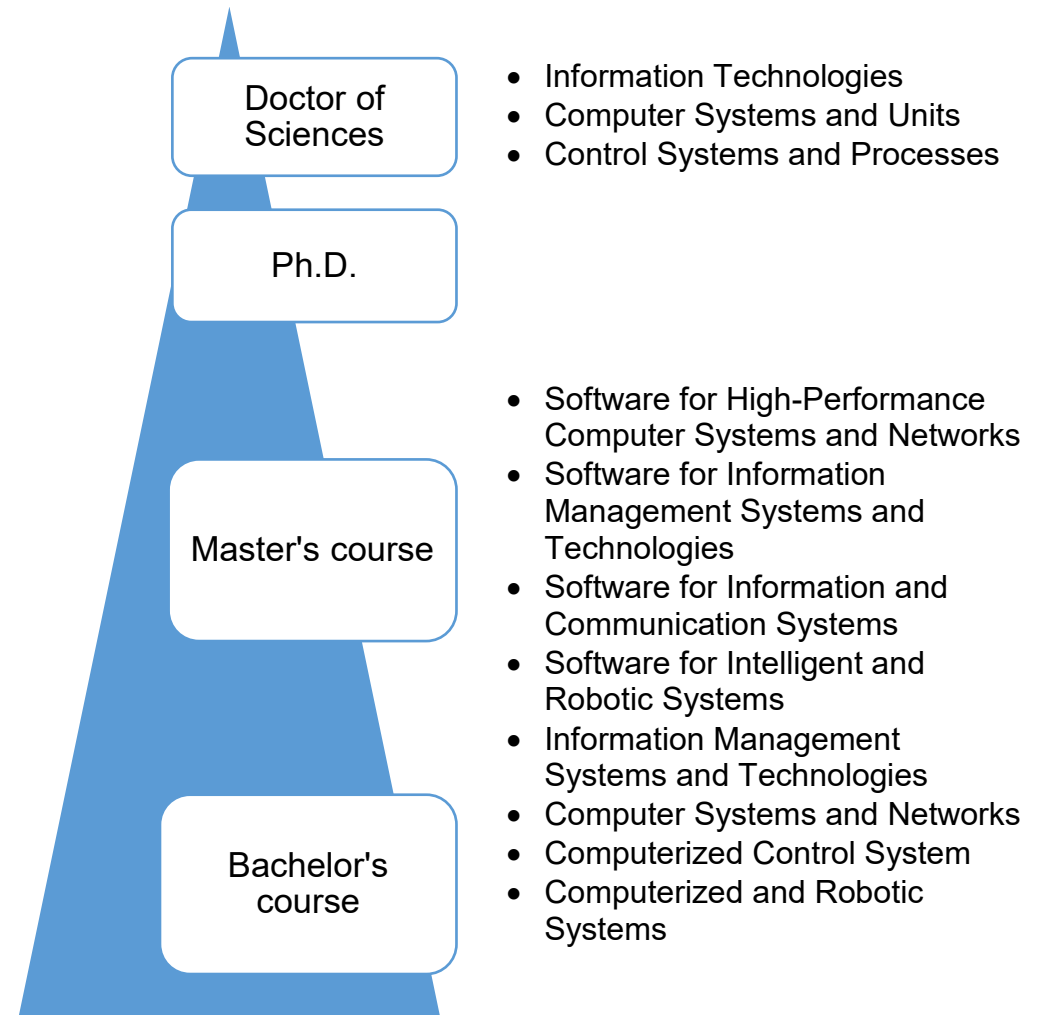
Doctor of Sciences

- Information Technologies
- Computer Systems and Units
- Control Systems and Processes

Ph.D.

Master's course

- Software for High-Performance Computer Systems and Networks
- Software for Information Management Systems and Technologies
- Software for Information and Communication Systems
- Software for Intelligent and Robotic Systems
- Information Management Systems and Technologies
- Computer Systems and Networks
- Computerized Control System
- Computerized and Robotic Systems

Bachelor's course